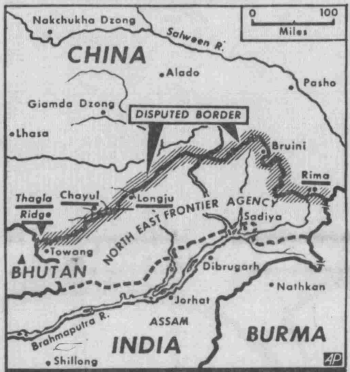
Nakchukha Dzong
0
100
Miles
Salween R.
CHINA
Alado
Pasho
Giamda Dzong
DISPUTED BORDER
Lhasa
Bruini
Rima
Thagla Ridge
Chayul
Longju
NORTH EAST FRONTIER AGENCY
Sadiya
Towang
BHUTAN
Dibrugarh
Nathkan
Jorhat
Brahmaputra R.
ASSAM
BURMA
INDIA
Shillong
AP